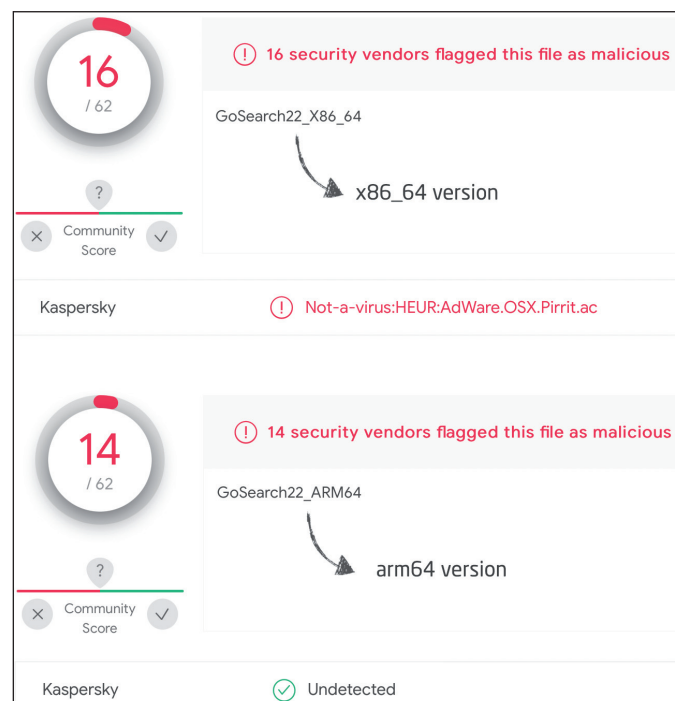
16
/ 62

! 16 security vendors flagged this file as malicious

GoSearch22_X86_64

x86_64 version

?

Community Score

Kaspersky

! Not-a-virus:HEUR:AdWare.OSX.Pirrit.ac

14
/ 62

! 14 security vendors flagged this file as malicious

GoSearch22_ARM64

arm64 version

?

Community Score

Kaspersky

Undetected